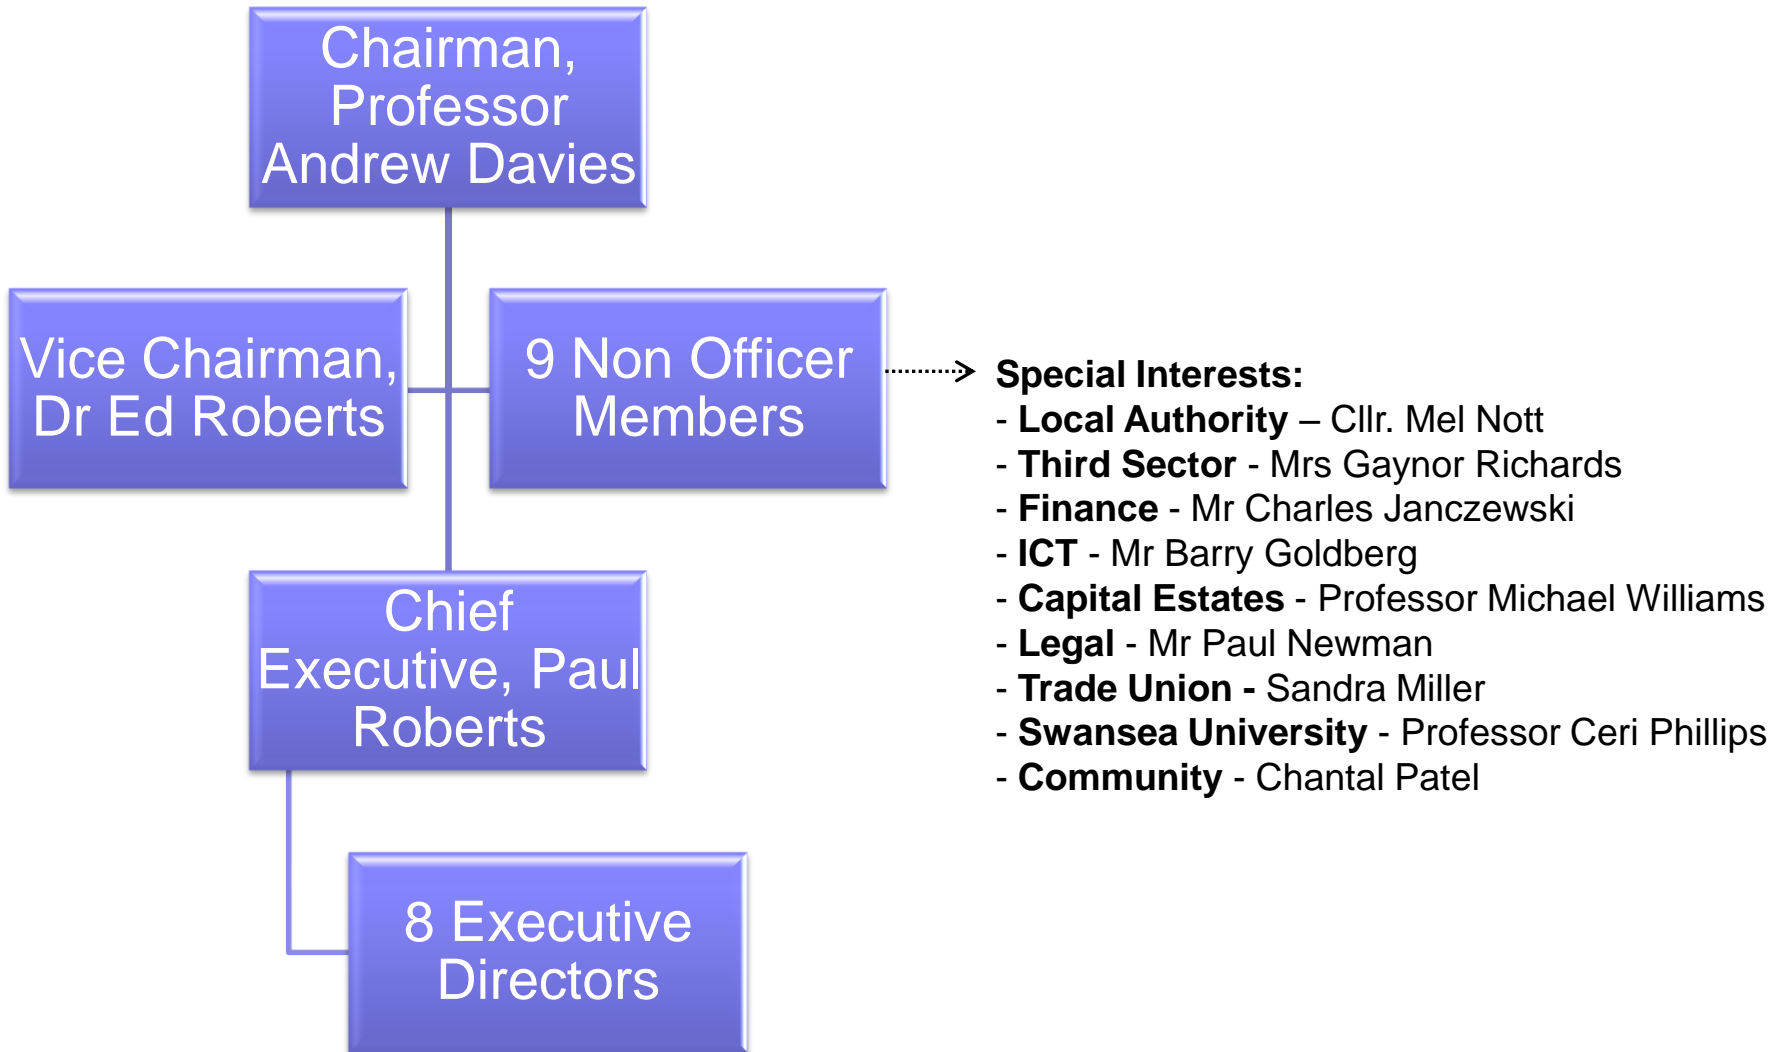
Chairman, Professor Andrew Davies

Vice Chairman, Dr Ed Roberts

9 Non Officer Members

Chief Executive, Paul Roberts

8 Executive Directors

Special Interests:
- Local Authority – Cllr. Mel Nott
- Third Sector - Mrs Gaynor Richards
- Finance - Mr Charles Janczewski
- ICT - Mr Barry Goldberg
- Capital Estates - Professor Michael Williams
- Legal - Mr Paul Newman
- Trade Union - Sandra Miller
- Swansea University - Professor Ceri Phillips
- Community - Chantal Patel